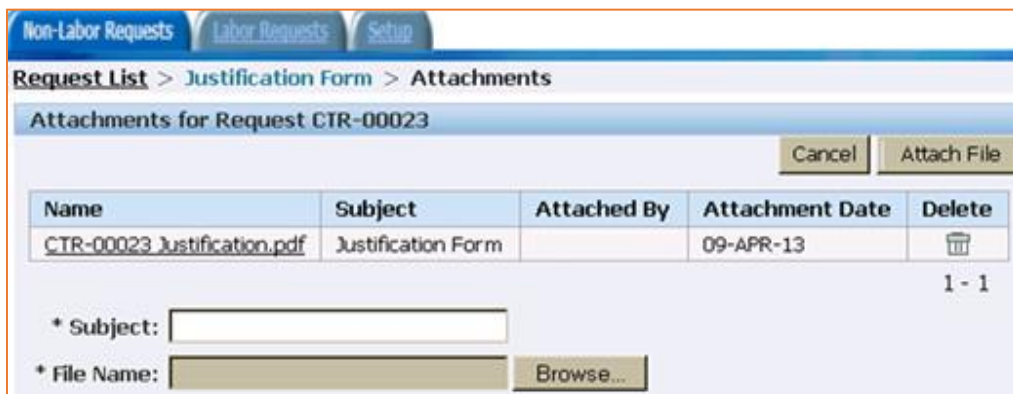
Non-Labor Requests | Labor Requests | Setup

Request List > Justification Form > Attachments

Attachments for Request CTR-00023

Cancel | Attach File

| Name | Subject | Attached By | Attachment Date | Delete |
|---|---|---|---|---|
| CTR-00023 Justification.pdf | Justification Form | | 09-APR-13 | |

1 - 1

* Subject:

* File Name: Browse...